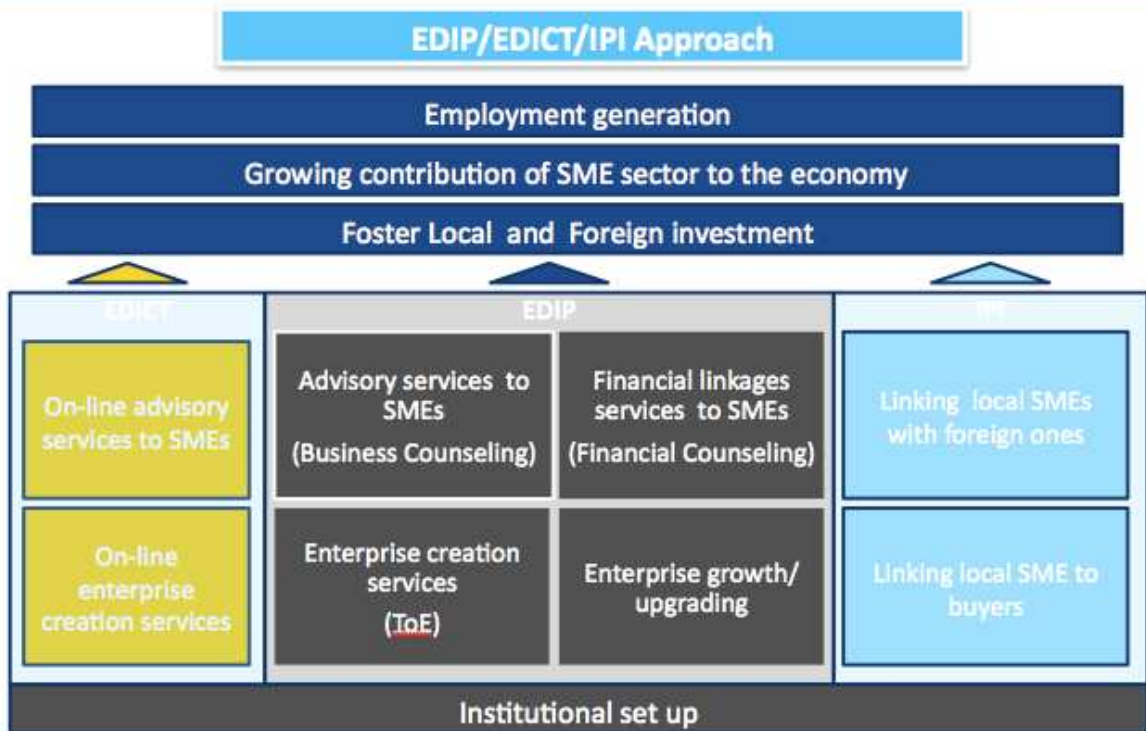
EDIP/EDICT/IPI Approach

Employment generation

Growing contribution of SME sector to the economy

Foster Local and Foreign investment

EDICT

On-line advisory services to SMEs

On-line enterprise creation services

EDIP

Advisory services to SMEs (Business Counseling)

Financial linkages services to SMEs (Financial Counseling)

Enterprise creation services (ToE)

Enterprise growth/ upgrading

IPI

Linking local SMEs with foreign ones

Linking local SME to buyers

Institutional set up